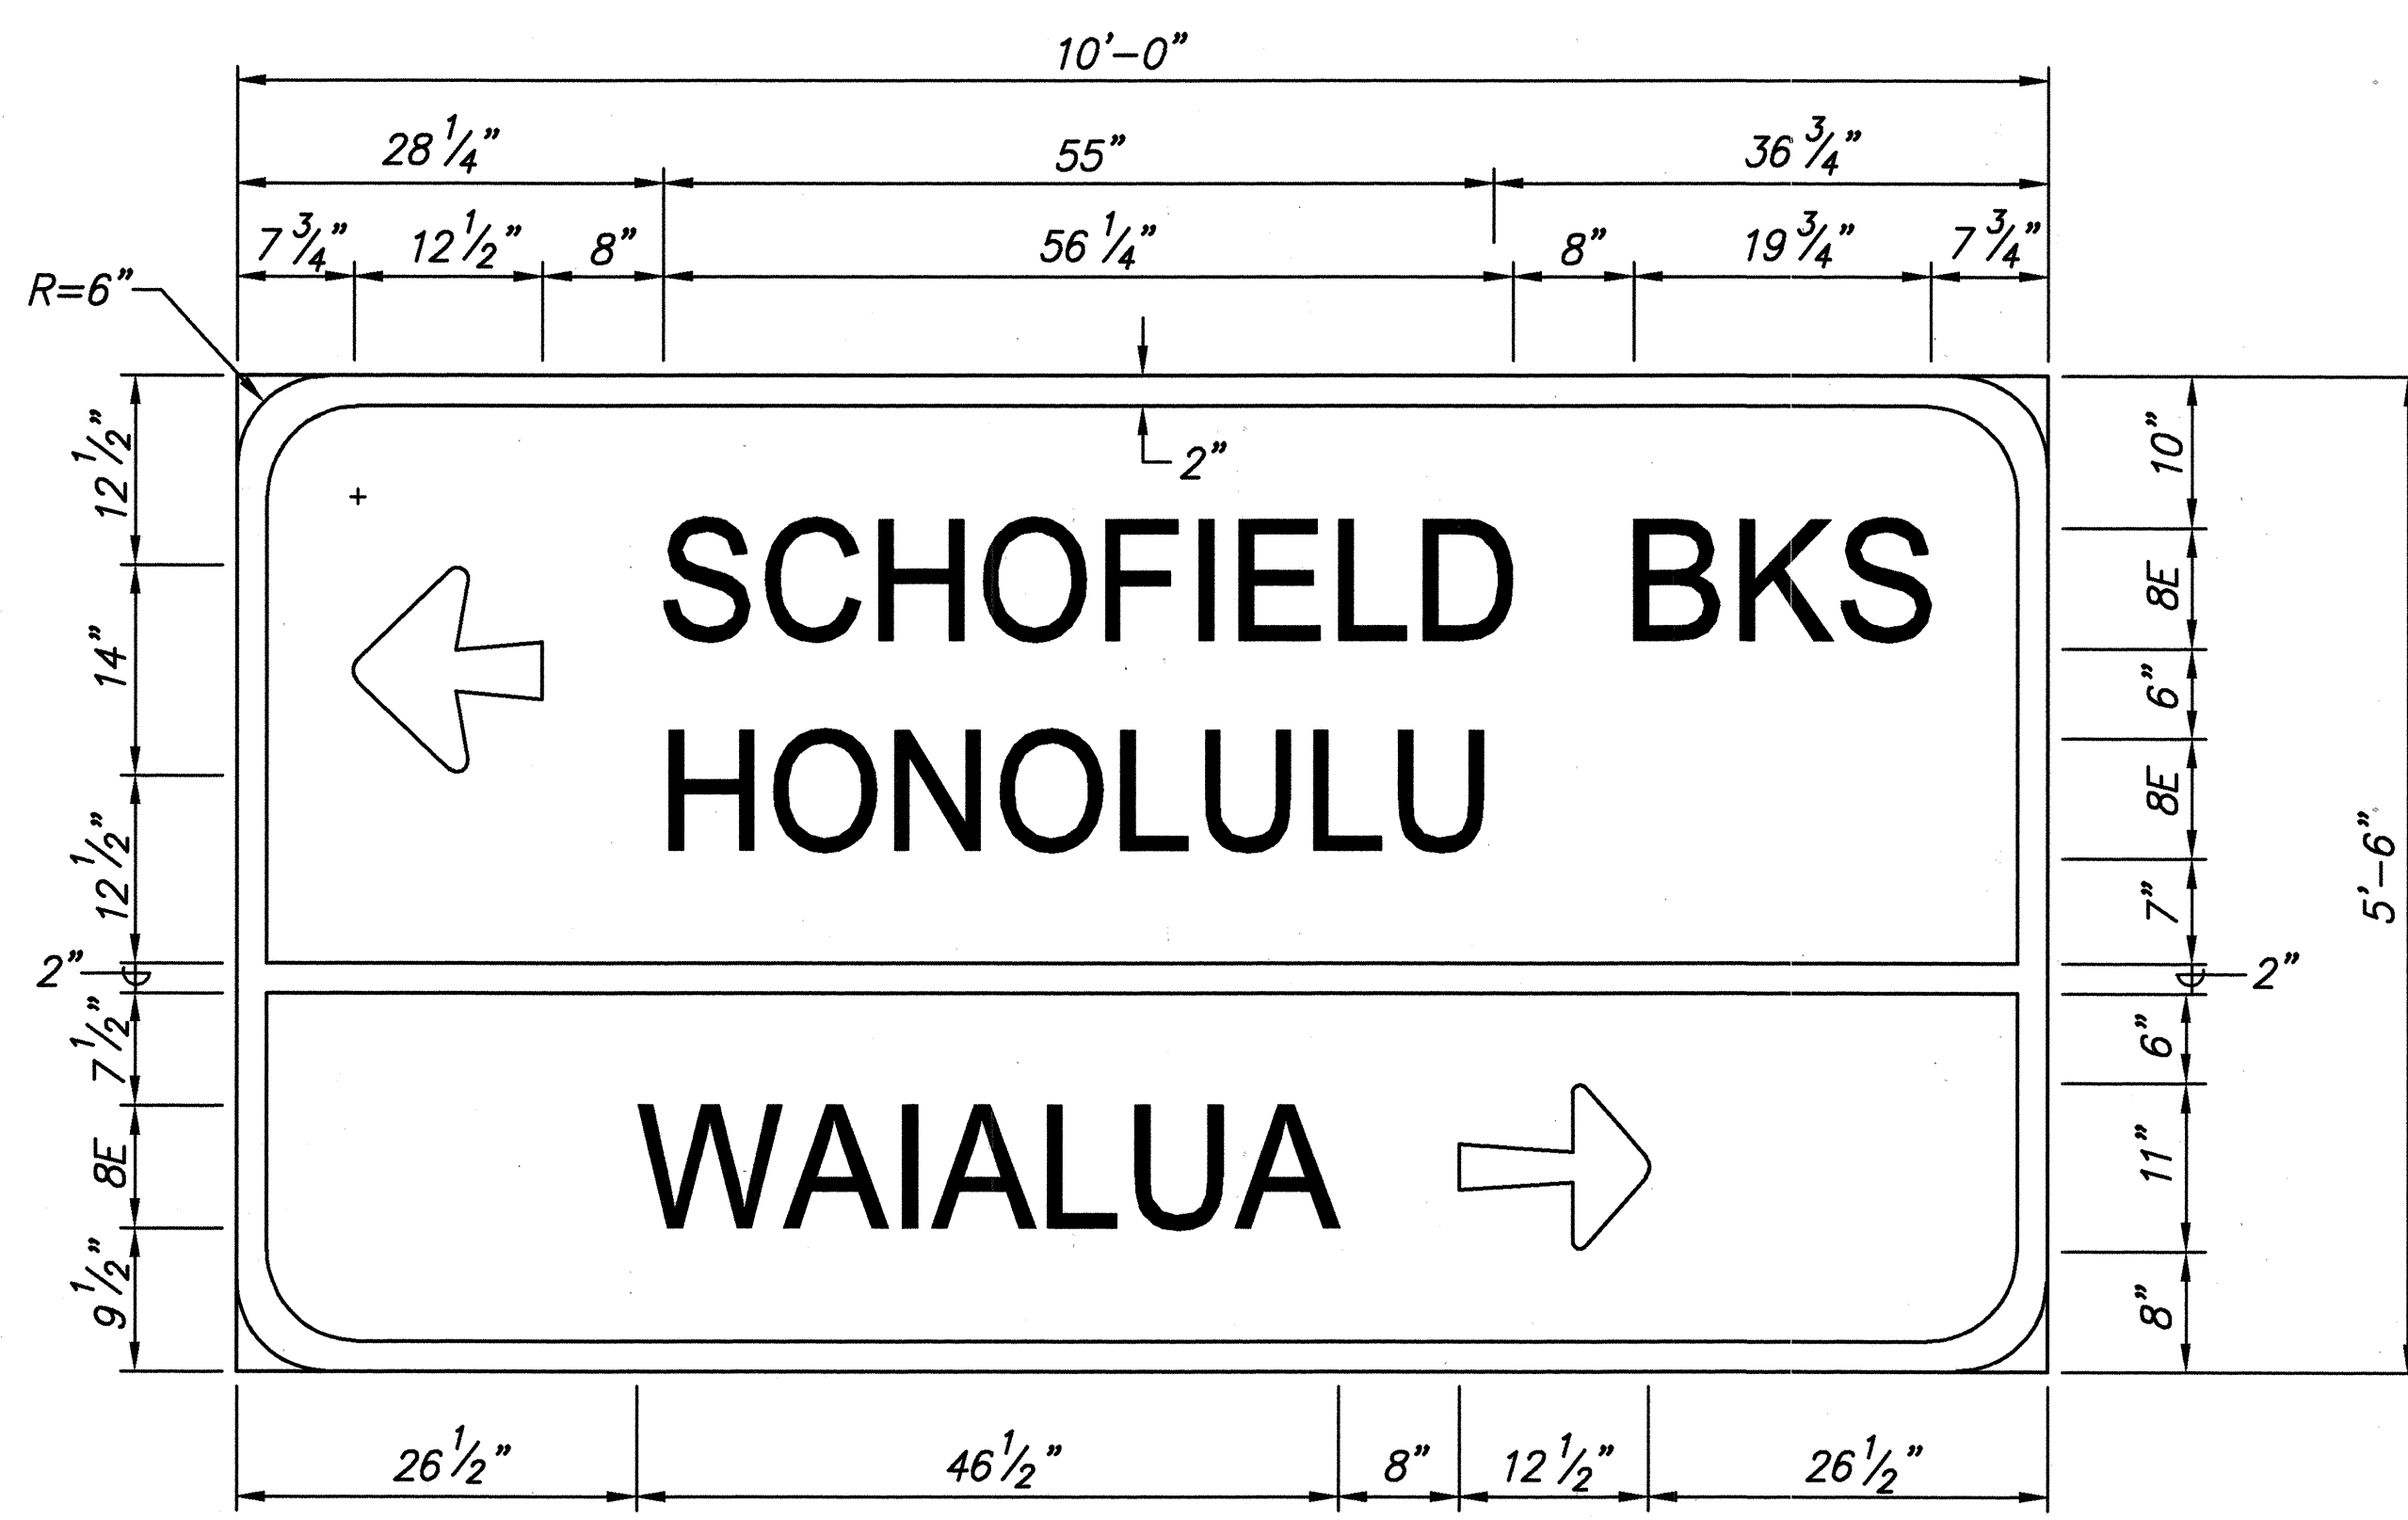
10'–0"

$28\frac{1}{4}$"
55"
$36\frac{3}{4}$"

$7\frac{3}{4}$"
$12\frac{1}{2}$"
8"
$56\frac{1}{4}$"
8"
$19\frac{3}{4}$"
$7\frac{3}{4}$"

R=6"

2"

$12\frac{1}{2}$"
14"
$12\frac{1}{2}$"
2"
$7\frac{1}{2}$"
8E
$9\frac{1}{2}$"

SCHOFIELD BKS
HONOLULU

WAIALUA

10"
8E
6"
8E
7"
2"
6"
11"
8"

5'–6"

$26\frac{1}{2}$"
$46\frac{1}{2}$"
8"
$12\frac{1}{2}$"
$26\frac{1}{2}$"